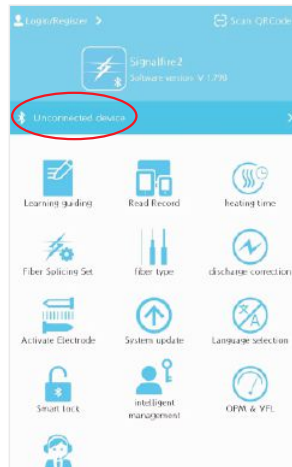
Login/Register >

Scan QR Code

Signalfire2

Software version: V 1.770

Unconnected device

>

Learning guiding

Read Record

heating time

Fiber Splicing Set

fiber type

discharge correction

Activate Electrode

System update

Language selection

Smart lock

intelligent management

OPM & VFL